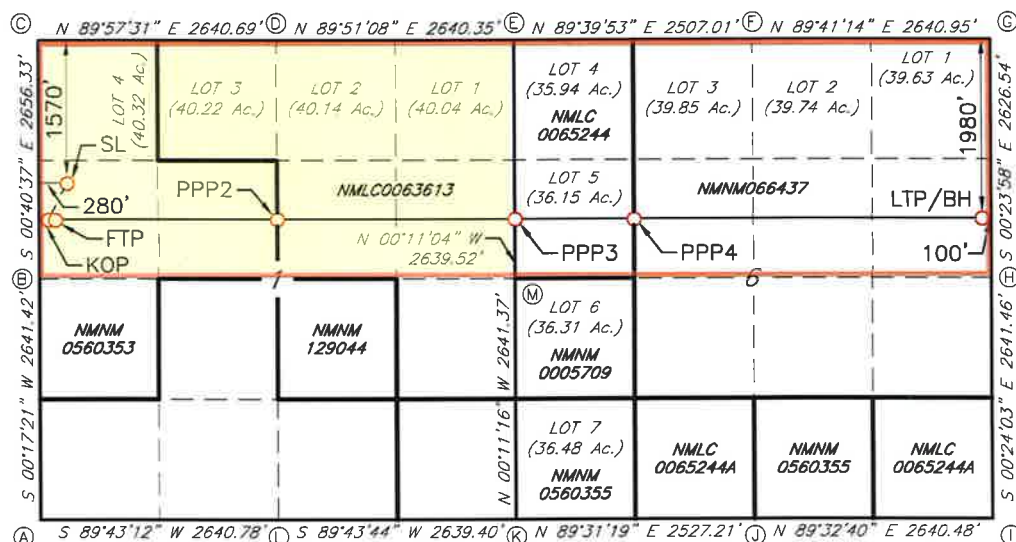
Ⓒ N 89°57'31" E 2640.69' Ⓓ N 89°51'08" E 2640.35' Ⓔ N 89°39'53" E 2507.01' Ⓕ N 89°41'14" E 2640.95' Ⓖ

S 00°40'37" E 2656.33'

1570'

LOT 4 (40.32 Ac.)

LOT 3 (40.22 Ac.)

LOT 2 (40.14 Ac.)

LOT 1 (40.04 Ac.)

LOT 4 (35.94 Ac.)

NMLC 0065244

LOT 3 (39.85 Ac.)

LOT 2 (39.74 Ac.)

LOT 1 (39.63 Ac.)

1980'

S 00°23'58" E 2626.54'

SL

280'

PPP2

NMLC0063613

LOT 5 (36.15 Ac.)

NMNM066437

LTP/BH

FTP

KOP

N 00°11'04" W 2639.52'

PPP3

PPP4

100'

Ⓑ

7

6

Ⓗ

Ⓜ

LOT 6 (36.31 Ac.)

NMNM 0560353

NMNM 129044

W 2641.37'

NMNM 0005709

S 00°17'21" W 2641.42'

S 00°24'03" E 2641.46'

N 00°11'16"

LOT 7 (36.48 Ac.)

NMNM 0560355

NMLC 0065244A

NMNM 0560355

NMLC 0065244A

Ⓐ S 89°43'12" W 2640.78' Ⓛ S 89°43'44" W 2639.40' Ⓚ N 89°31'19" E 2527.21' Ⓙ N 89°32'40" E 2640.48' Ⓘ